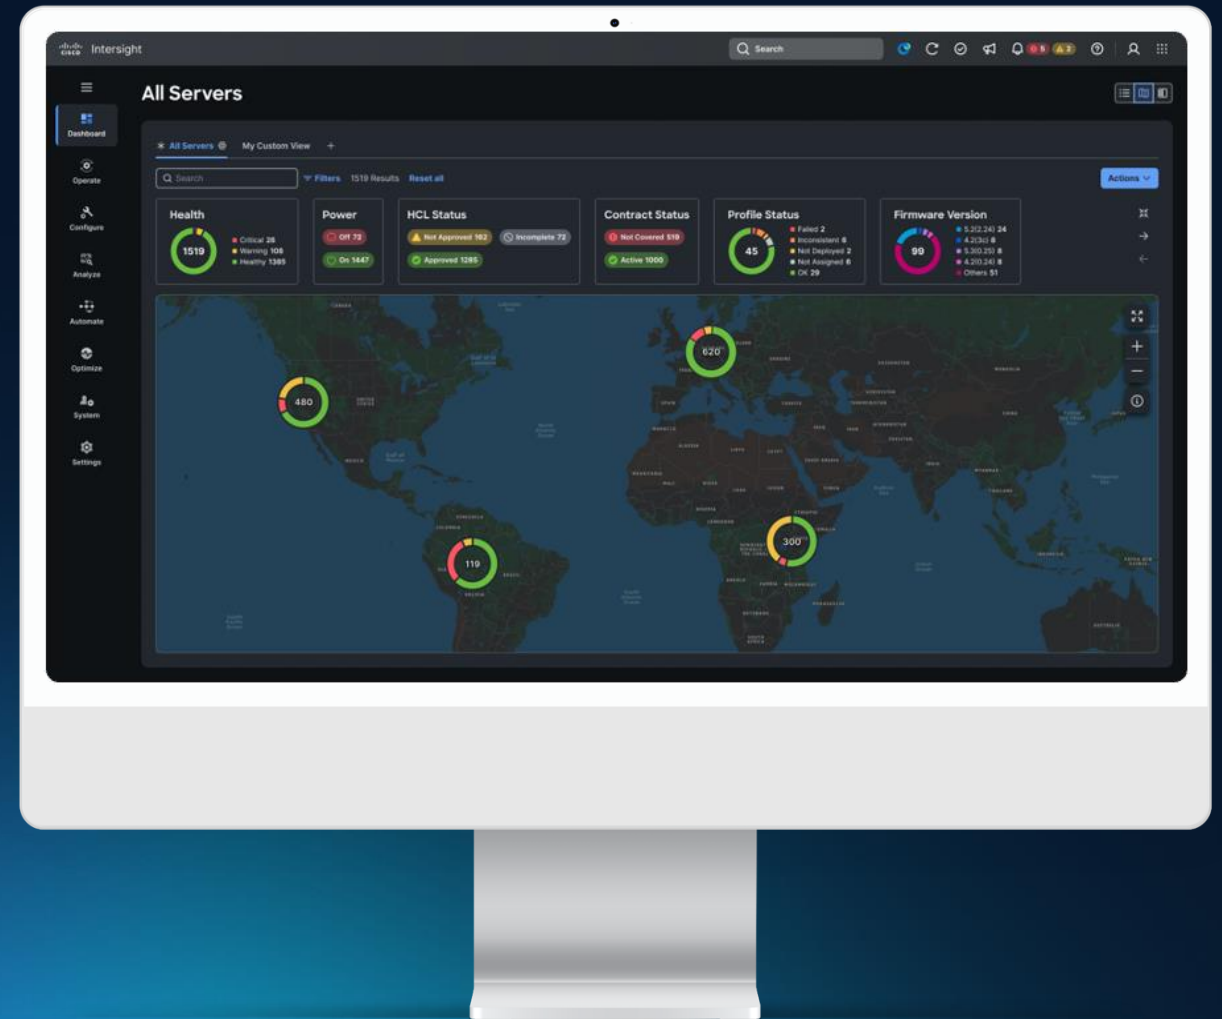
cisco Intersight

Search

5 2

Dashboard
Operate
Configure
Analyze
Automate
Optimize
System
Settings

All Servers

All Servers My Custom View +

Search Filters 1519 Results Reset all

Actions

Health
1519
Critical 28
Warning 106
Healthy 1385

Power
Off 72
On 1447

HCL Status
Not Approved 162
Incomplete 72
Approved 1285

Contract Status
Not Covered 519
Active 1000

Profile Status
45
Failed 2
Inconsistent 6
Not Deployed 2
Not Assigned 6
OK 29

Firmware Version
99
5.2(2.24) 24
4.2(3c) 8
5.3(0.25) 8
4.2(0.24) 8
Others 51

480
620
119
300